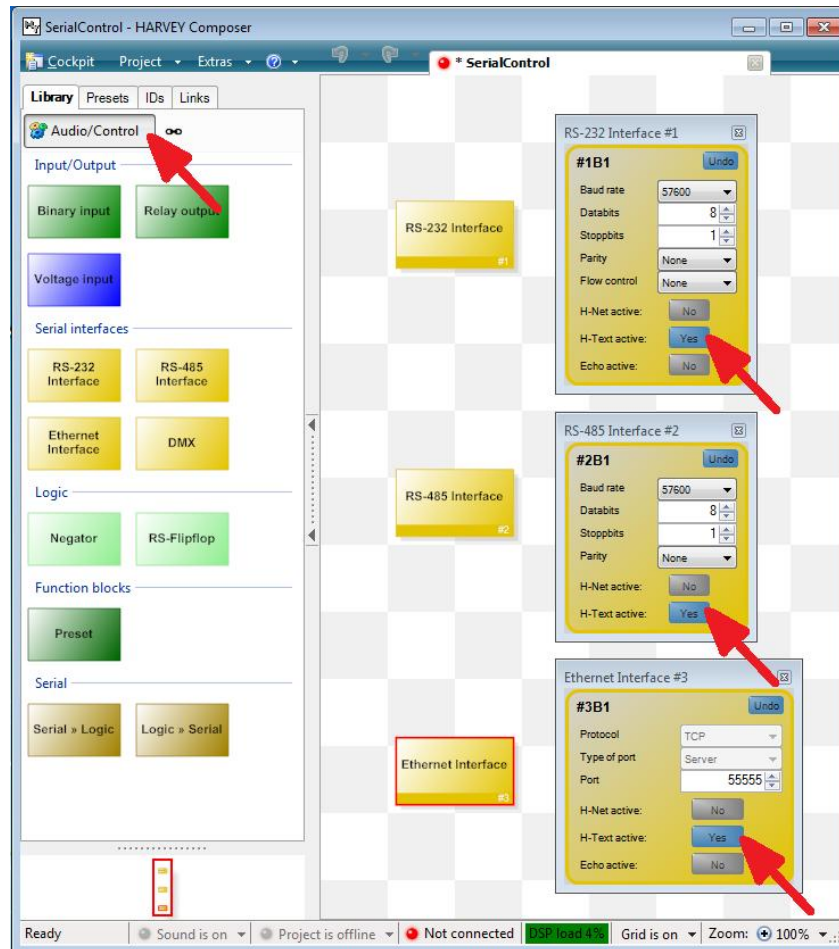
SerialControl - HARVEY Composer

Cockpit Project Extras

* SerialControl

Library Presets IDs Links

Audio/Control

Input/Output

Binary input

Relay output

Voltage input

Serial interfaces

RS-232 Interface

RS-485 Interface

Ethernet Interface

DMX

Logic

Negator

RS-Flipflop

Function blocks

Preset

Serial

Serial » Logic

Logic » Serial

RS-232 Interface
#1

RS-485 Interface
#2

Ethernet Interface
#3

RS-232 Interface #1

#1B1

Undo

Baud rate 57600

Databits 8

Stoppbits 1

Parity None

Flow control None

H-Net active: No

H-Text active: Yes

Echo active: No

RS-485 Interface #2

#2B1

Undo

Baud rate 57600

Databits 8

Stoppbits 1

Parity None

H-Net active: No

H-Text active: Yes

Ethernet Interface #3

#3B1

Undo

Protocol TCP

Type of port Server

Port 55555

H-Net active: No

H-Text active: Yes

Echo active: No

Ready | Sound is on | Project is offline | Not connected | DSP load 4% | Grid is on | Zoom: 100%